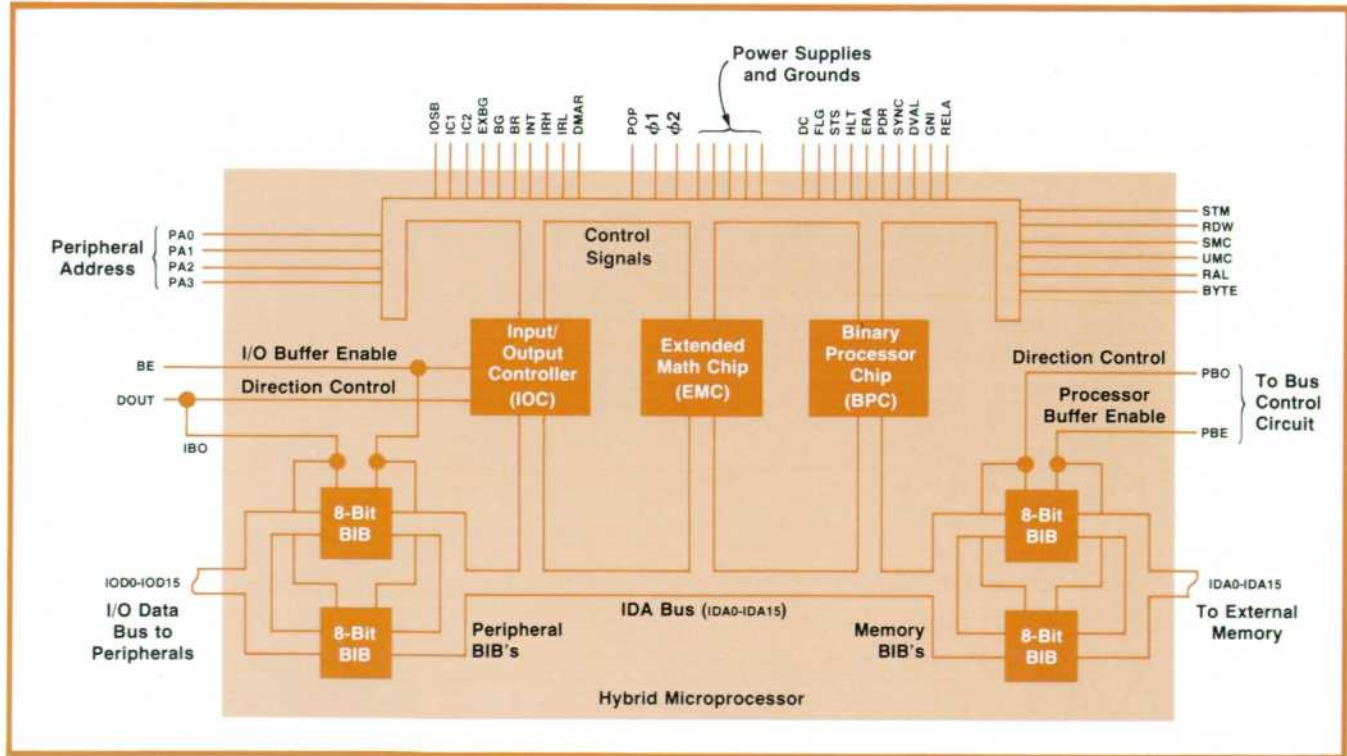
Power Supplies and Grounds

IOSB IC1 IC2 EXBG BG BR INT IRH IRL DMAR

POP $\phi1$ $\phi2$

DC FLG STS HLT ERA PDR SYNC DVAL GNI RELA

Peripheral Address

PA0
PA1
PA2
PA3

Control Signals

STM
RDW
SMC
UMC
RAL
BYTE

BE

I/O Buffer Enable

Direction Control

DOUT

IBO

Input/ Output Controller (IOC)

Extended Math Chip (EMC)

Binary Processor Chip (BPC)

Direction Control

PBO

Processor Buffer Enable

PBE

To Bus Control Circuit

8-Bit BIB

8-Bit BIB

IOD0-IOD15

I/O Data Bus to Peripherals

8-Bit BIB

Peripheral BIB's

IDA Bus (IDA0-IDA15)

Memory BIB's

8-Bit BIB

IDA0-IDA15

To External Memory

Hybrid Microprocessor